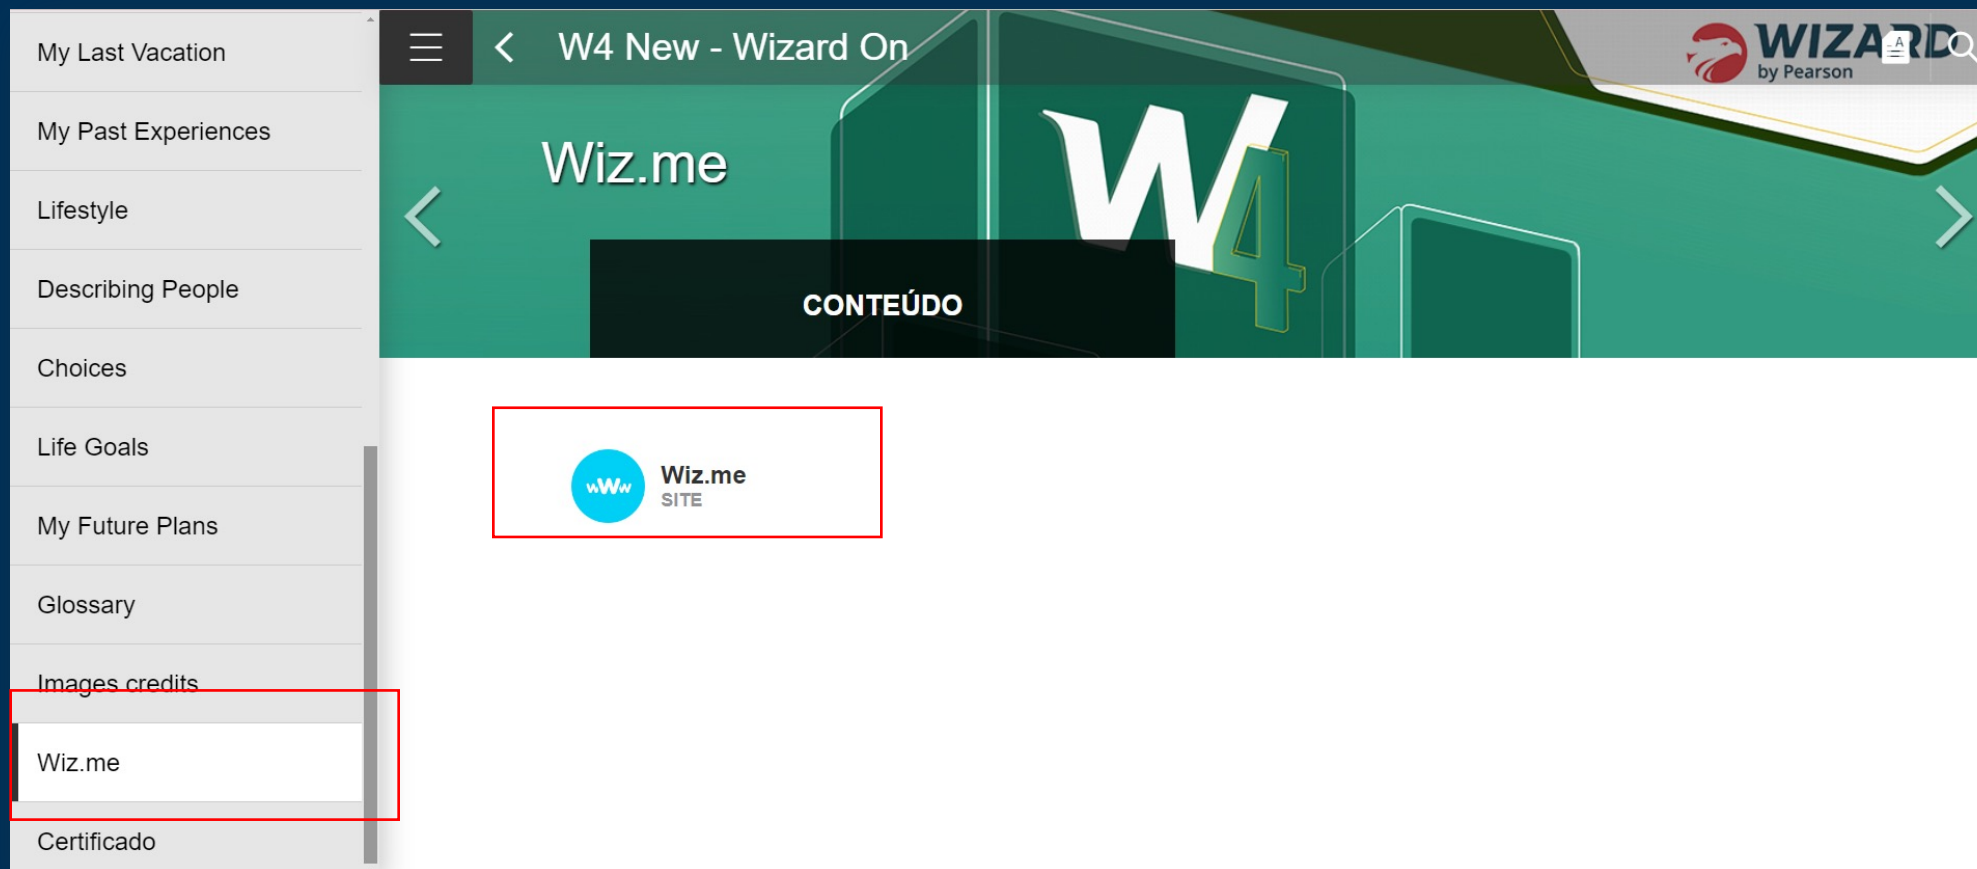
My Last Vacation

My Past Experiences

Lifestyle

Describing People

Choices

Life Goals

My Future Plans

Glossary

Images credits

Wiz.me

Certificado

W4 New - Wizard On

WIZARD by Pearson

Wiz.me

W4

CONTEÚDO

wWw

Wiz.me
SITE